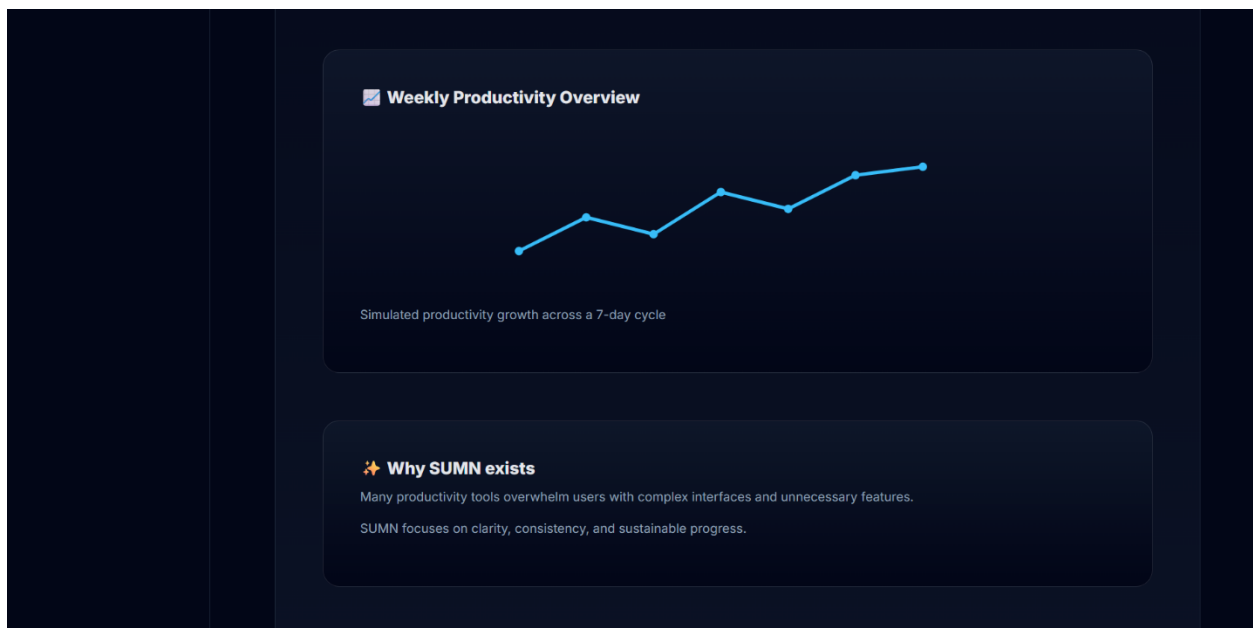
📈 Weekly Productivity Overview

Simulated productivity growth across a 7-day cycle

✨ Why SUMN exists

Many productivity tools overwhelm users with complex interfaces and unnecessary features.

SUMN focuses on clarity, consistency, and sustainable progress.